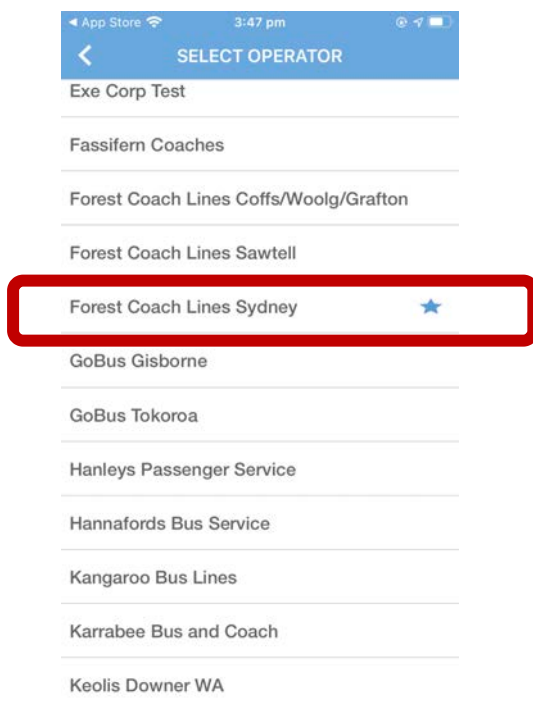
◄ App Store 3:47 pm

SELECT OPERATOR

Exe Corp Test

Fassifern Coaches

Forest Coach Lines Coffs/Woolg/Grafton

Forest Coach Lines Sawtell

Forest Coach Lines Sydney

GoBus Gisborne

GoBus Tokoroa

Hanleys Passenger Service

Hannafords Bus Service

Kangaroo Bus Lines

Karrabee Bus and Coach

Keolis Downer WA